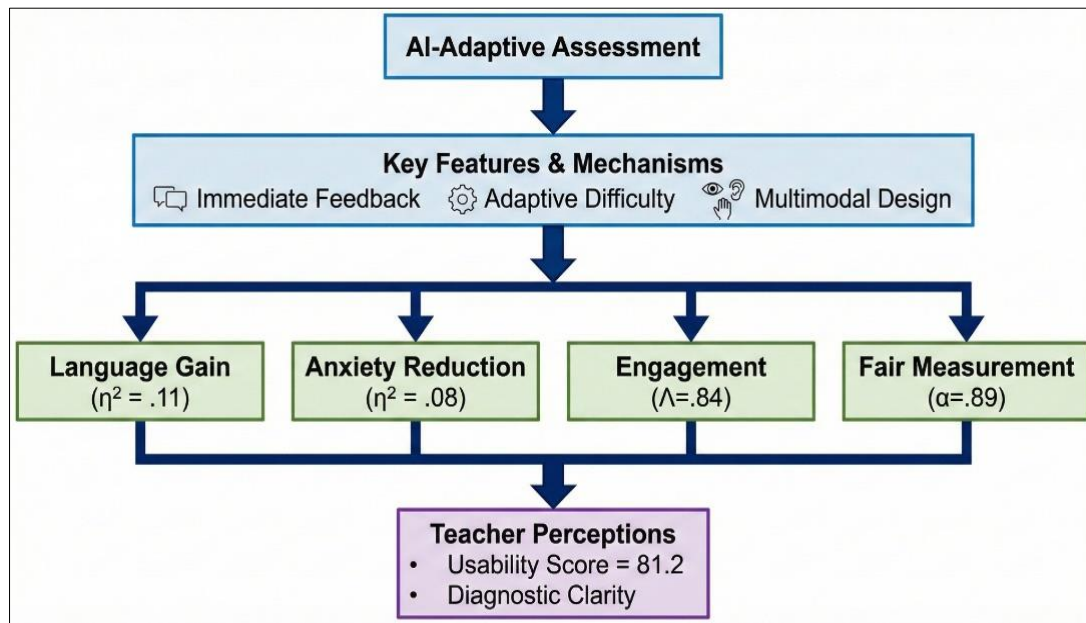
AI-Adaptive Assessment

Key Features & Mechanisms
Immediate Feedback Adaptive Difficulty Multimodal Design

Language Gain
($\eta^2$ = .11)

Anxiety Reduction
($\eta^2$ = .08)

Engagement
($\Lambda$=.84)

Fair Measurement
($\alpha$=.89)

Teacher Perceptions
• Usability Score = 81.2
• Diagnostic Clarity